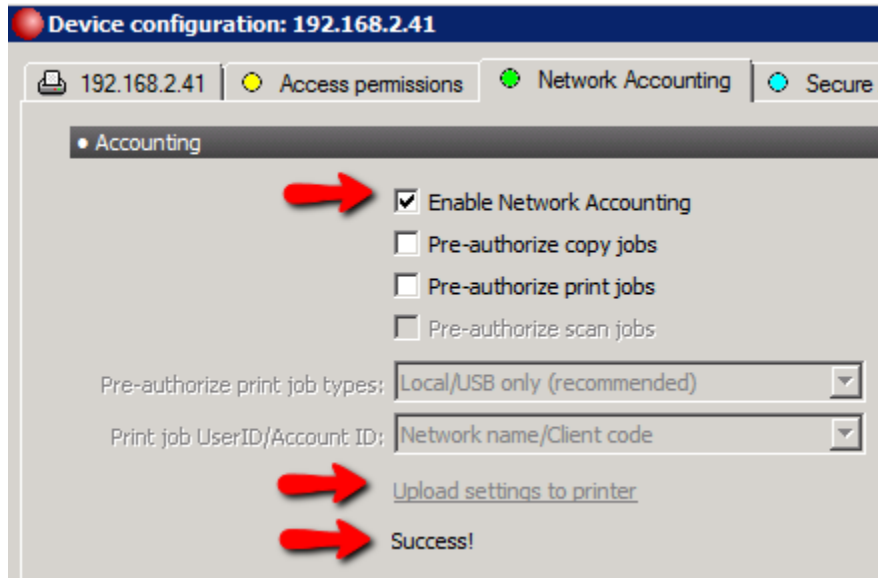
Device configuration: 192.168.2.41

192.168.2.41 | Access permissions | Network Accounting | Secure

• Accounting

Enable Network Accounting

Pre-authorize copy jobs

Pre-authorize print jobs

Pre-authorize scan jobs

Pre-authorize print job types: Local/USB only (recommended)

Print job UserID/Account ID: Network name/Client code

Upload settings to printer

Success!